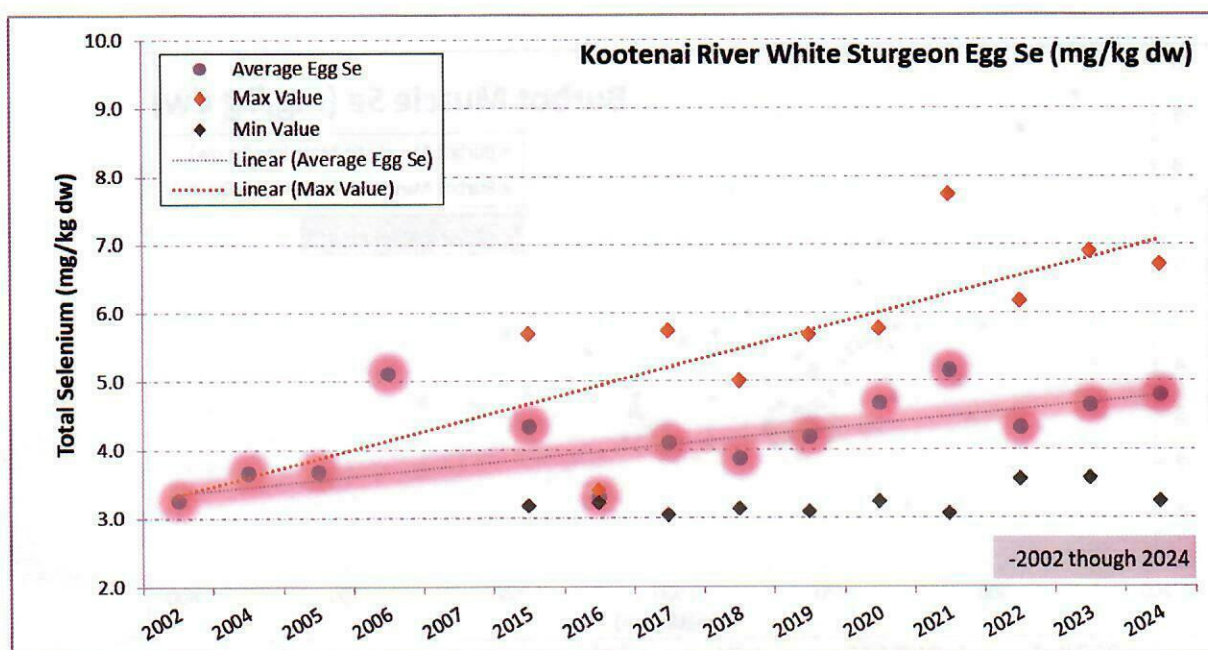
Kootenai River White Sturgeon Egg Se (mg/kg dw)

Average Egg Se
Max Value
Min Value
Linear (Average Egg Se)
Linear (Max Value)

Total Selenium (mg/kg dw)

10.0
9.0
8.0
7.0
6.0
5.0
4.0
3.0
2.0

2002
2004
2005
2006
2007
2015
2016
2017
2018
2019
2020
2021
2022
2023
2024

-2002 though 2024